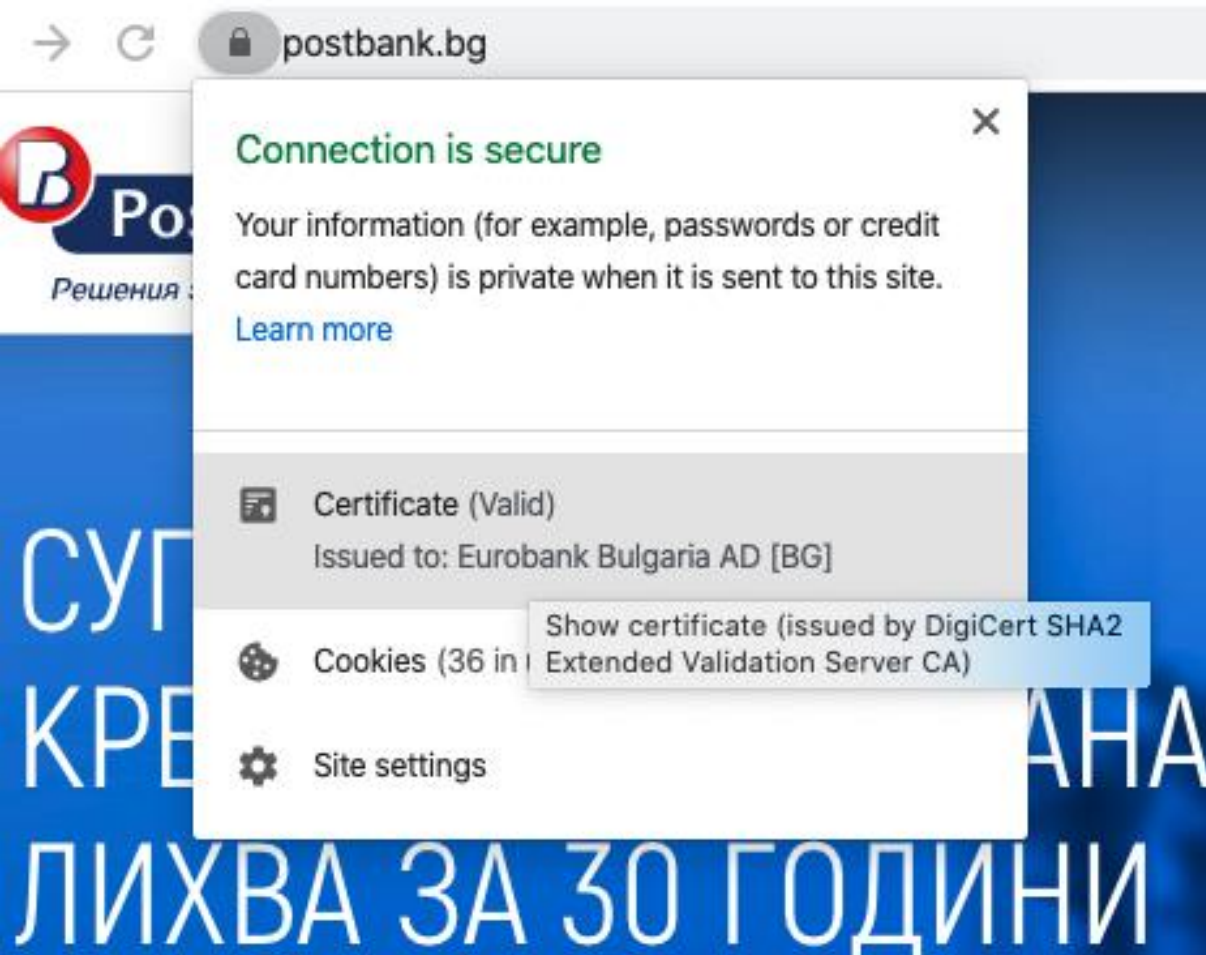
postbank.bg

Pos

Решения

Connection is secure

Your information (for example, passwords or credit card numbers) is private when it is sent to this site.
Learn more

Certificate (Valid)
Issued to: Eurobank Bulgaria AD [BG]

Show certificate (issued by DigiCert SHA2 Extended Validation Server CA)

Cookies (36 in

Site settings

СУГ
КРЕ АНА
ЛИХВА ЗА 30 ГОДИНИ